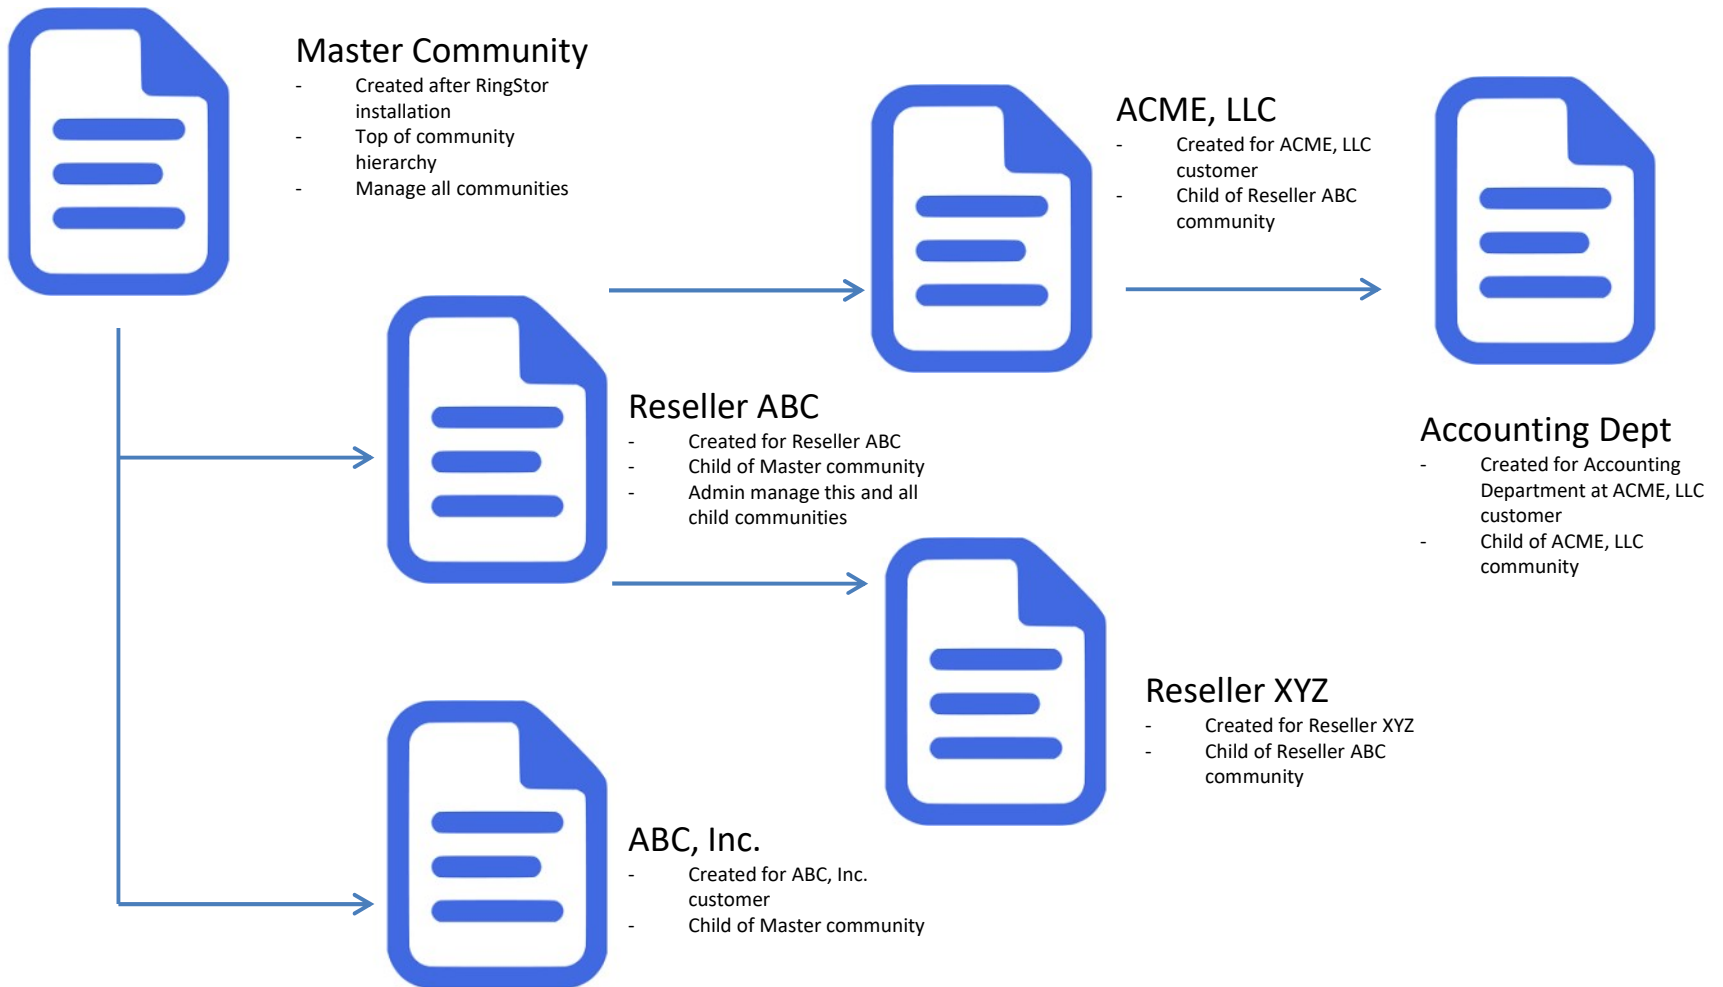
Master Community
- Created after RingStor installation
- Top of community hierarchy
- Manage all communities

ACME, LLC
- Created for ACME, LLC customer
- Child of Reseller ABC community

Reseller ABC
- Created for Reseller ABC
- Child of Master community
- Admin manage this and all child communities

Accounting Dept
- Created for Accounting Department at ACME, LLC customer
- Child of ACME, LLC community

Reseller XYZ
- Created for Reseller XYZ
- Child of Reseller ABC community

ABC, Inc.
- Created for ABC, Inc. customer
- Child of Master community